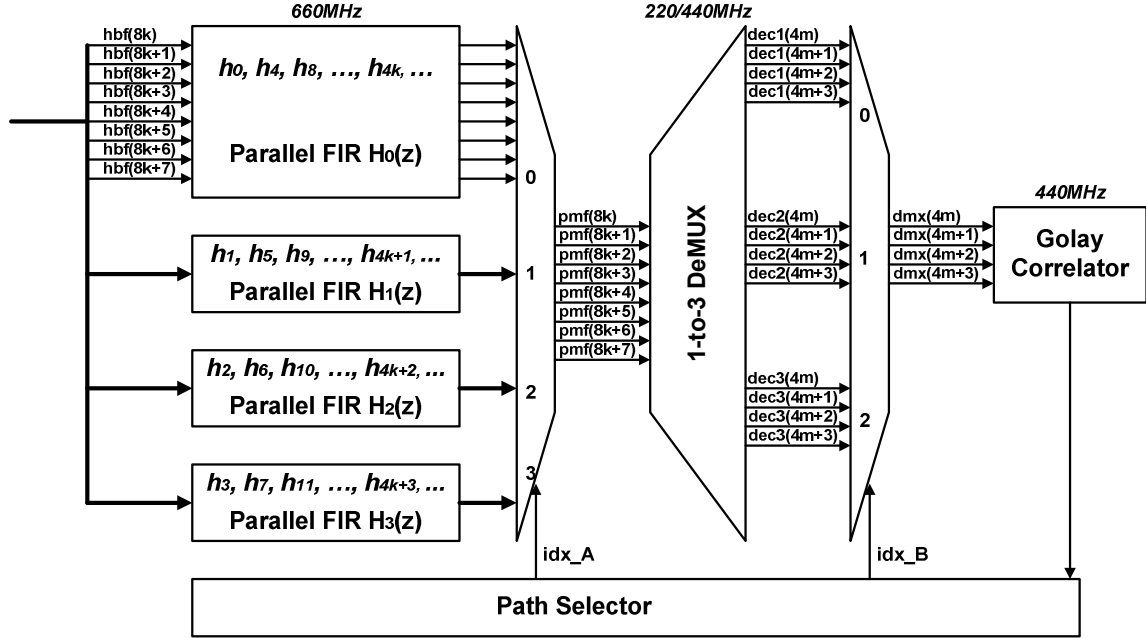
660MHz

220/440MHz

hbf(8k)
hbf(8k+1)
hbf(8k+2)
hbf(8k+3)
hbf(8k+4)
hbf(8k+5)
hbf(8k+6)
hbf(8k+7)

$h_0$, $h_4$, $h_8$, …, $h_{4k}$, …

Parallel FIR $H_0(z)$

$h_1$, $h_5$, $h_9$, …, $h_{4k+1}$, …

Parallel FIR $H_1(z)$

$h_2$, $h_6$, $h_{10}$, …, $h_{4k+2}$, …

Parallel FIR $H_2(z)$

$h_3$, $h_7$, $h_{11}$, …, $h_{4k+3}$, …

Parallel FIR $H_3(z)$

0
1
2
3

pmf(8k)
pmf(8k+1)
pmf(8k+2)
pmf(8k+3)
pmf(8k+4)
pmf(8k+5)
pmf(8k+6)
pmf(8k+7)

1-to-3 DeMUX

dec1(4m)
dec1(4m+1)
dec1(4m+2)
dec1(4m+3)

dec2(4m)
dec2(4m+1)
dec2(4m+2)
dec2(4m+3)

dec3(4m)
dec3(4m+1)
dec3(4m+2)
dec3(4m+3)

0
1
2

440MHz

dmx(4m)
dmx(4m+1)
dmx(4m+2)
dmx(4m+3)

Golay Correlator

idx_A

idx_B

Path Selector